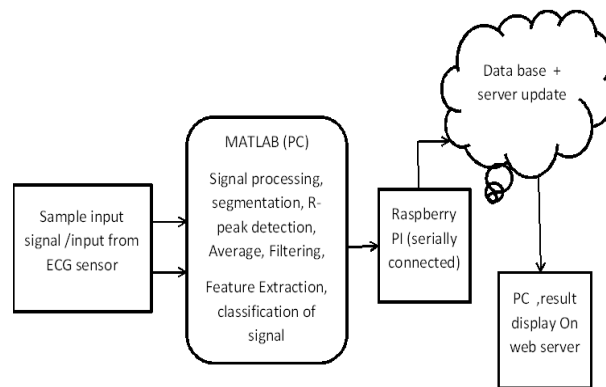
Data base + server update

MATLAB (PC)

Signal processing, segmentation, R-peak detection, Average, Filtering,

Feature Extraction, classification of signal

Sample input signal /input from ECG sensor

Raspberry PI (serially connected)

PC ,result display On web server